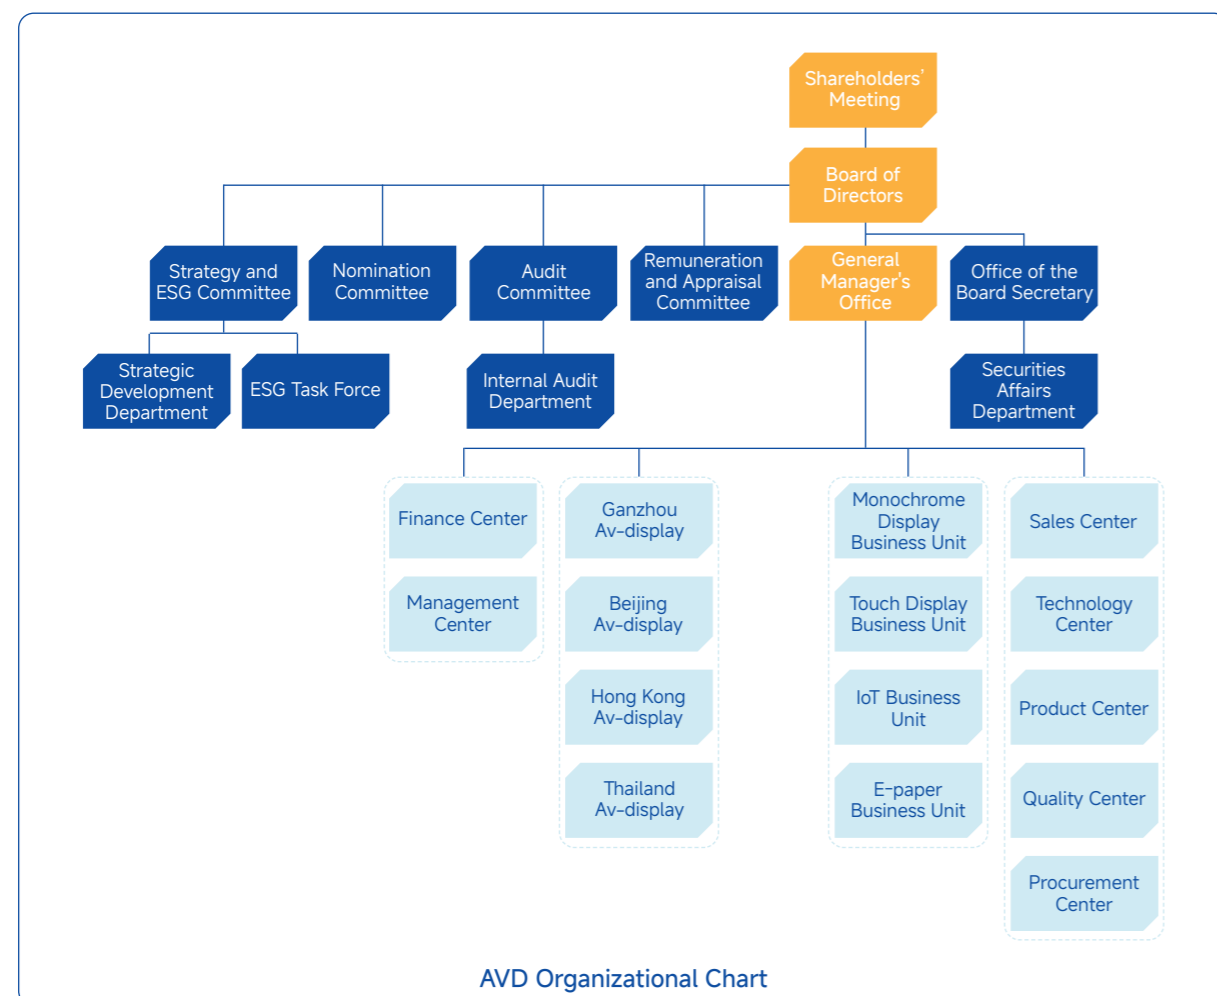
Shareholders' Meeting

Board of Directors

Strategy and ESG Committee

Nomination Committee

Audit Committee

Remuneration and Appraisal Committee

General Manager's Office

Office of the Board Secretary

Strategic Development Department

ESG Task Force

Internal Audit Department

Securities Affairs Department

Finance Center

Management Center

Ganzhou Av-display

Beijing Av-display

Hong Kong Av-display

Thailand Av-display

Monochrome Display Business Unit

Touch Display Business Unit

IoT Business Unit

E-paper Business Unit

Sales Center

Technology Center

Product Center

Quality Center

Procurement Center

AVD Organizational Chart